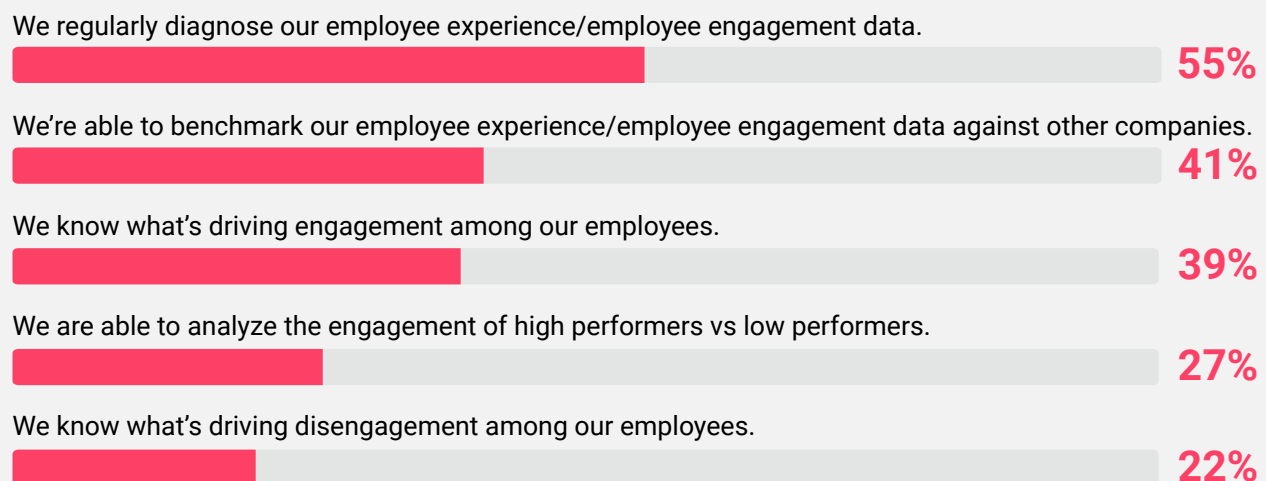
We regularly diagnose our employee experience/employee engagement data.
55%

We’re able to benchmark our employee experience/employee engagement data against other companies.
41%

We know what’s driving engagement among our employees.
39%

We are able to analyze the engagement of high performers vs low performers.
27%

We know what’s driving disengagement among our employees.
22%